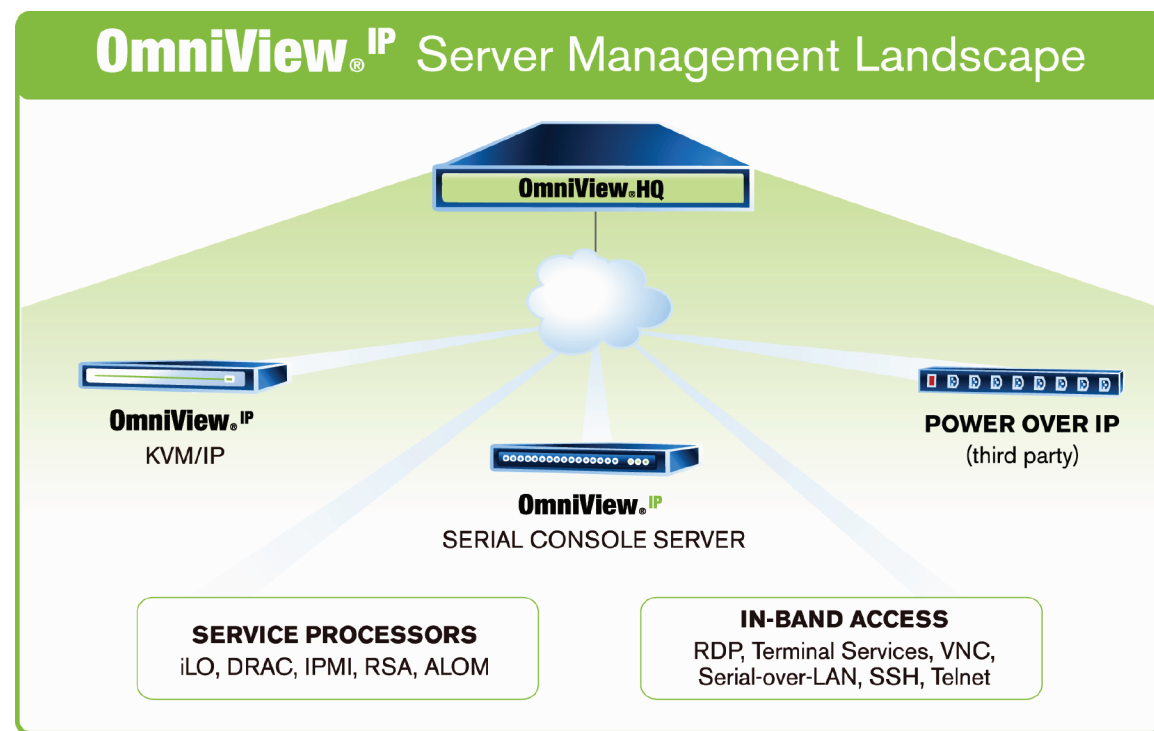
OmniView® IP Server Management Landscape

OmniView® HQ

OmniView® IP
KVM/IP

OmniView® IP
SERIAL CONSOLE SERVER

POWER OVER IP
(third party)

SERVICE PROCESSORS
iLO, DRAC, IPMI, RSA, ALOM

IN-BAND ACCESS
RDP, Terminal Services, VNC, Serial-over-LAN, SSH, Telnet